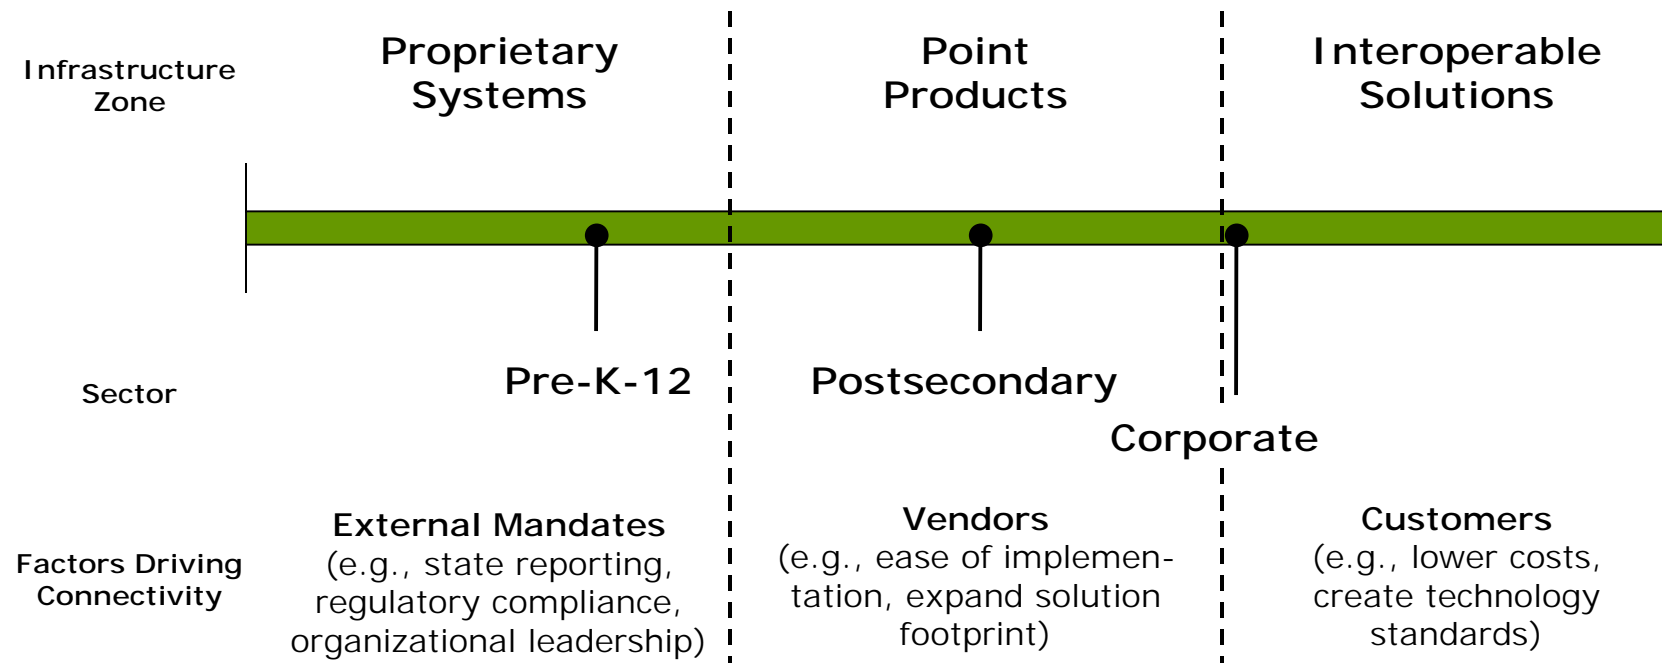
Infrastructure Zone

Proprietary Systems

Point Products

Interoperable Solutions

Sector

Pre-K-12

Postsecondary

Corporate

Factors Driving Connectivity

External Mandates
(e.g., state reporting, regulatory compliance, organizational leadership)

Vendors
(e.g., ease of implementation, expand solution footprint)

Customers
(e.g., lower costs, create technology standards)